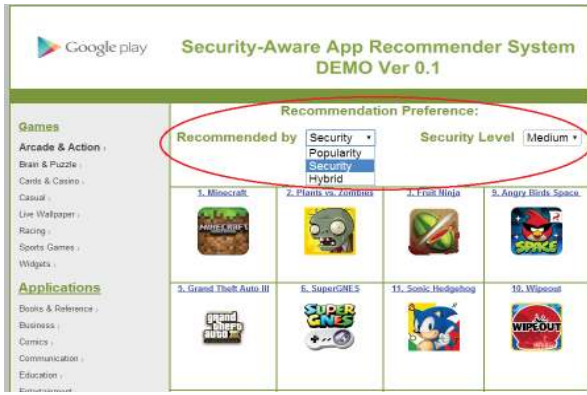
Google play

Security-Aware App Recommender System DEMO Ver 0.1

Games
Arcade & Action ›
Brain & Puzzle ›
Cards & Casino ›
Casual ›
Live Wallpaper ›
Racing ›
Sports Games ›
Widgets ›

Applications
Books & Reference ›
Business ›
Comics ›
Communication ›
Education ›
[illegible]

Recommendation Preference:
Recommended by Security ▾
Popularity
Security
Hybrid
Security Level Medium ▾

1. Minecraft
2. Plants vs. Zombies
3. Fruit Ninja
9. Angry Birds Space
5. Grand Theft Auto III
6. SuperGNES
11. Sonic Hedgehog
10. Wipeout